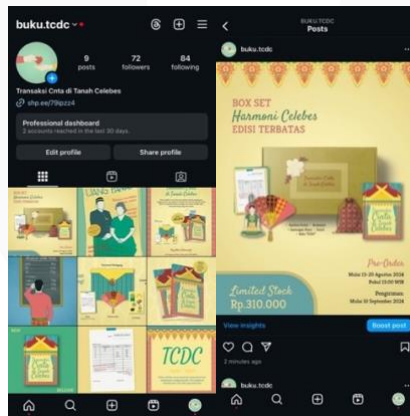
buku.tcdc

9 posts
72 followers
84 following

Transaksi Cnta di Tanah Celebes
shp.ee/79jzz4

Professional dashboard
2 accounts reached in the last 30 days.

Edit profile
Share profile

Uang Panai

TCDC

BUKU.TCDC
Posts

buku.tcdc

BOX SET
Harmoni Celebes
EDISI TERBATAS

Transaksi Cinta di Tanah Celebes

Limited Stock
Rp.310.000

Pre-Order
Mulai 13-20 Agustus 2024
Pukul 13.00 WIB
Pengiriman
Mulai 10 September 2024

View insights
Boost post

2 minutes ago

buku.tcdc